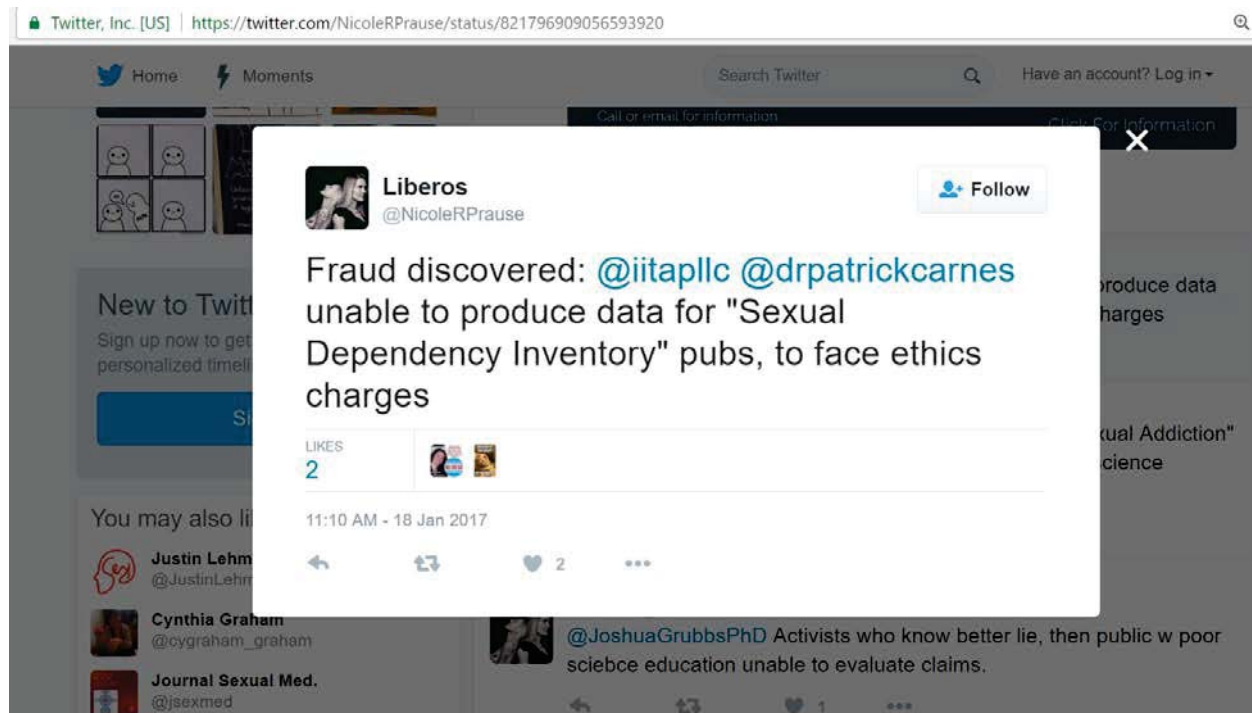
Twitter, Inc. [US] | https://twitter.com/NicoleRPrause/status/821796909056593920

Home Moments Search Twitter Have an account? Log in

Call or email for information Click for information

×

Liberos
@NicoleRPrause

Follow

Fraud discovered: @iitapllc @drpatrickcarnes unable to produce data for "Sexual Dependency Inventory" pubs, to face ethics charges

LIKES
2

11:10 AM - 18 Jan 2017

2

New to Twitt
Sign up now to get
personalized timeli

Si

roduce data
harges

ual Addiction"
cience

You may also li

Justin Lehm
@JustinLehm

Cynthia Graham
@cygraham_graham

Journal Sexual Med.
@jsexmed

@JoshuaGrubbsPhD Activists who know better lie, then public w poor sciebce education unable to evaluate claims.

1